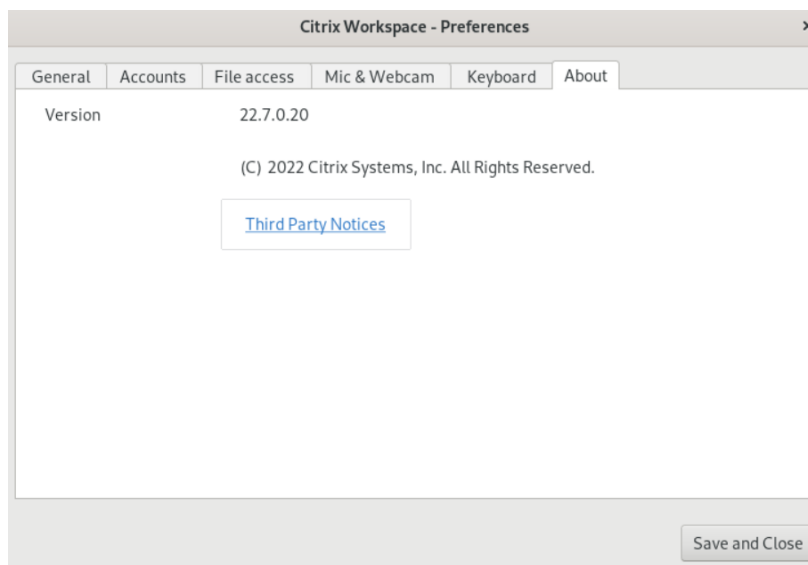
Citrix Workspace - Preferences

General | Accounts | File access | Mic & Webcam | Keyboard | About

Version 22.7.0.20

(C) 2022 Citrix Systems, Inc. All Rights Reserved.

Third Party Notices

Save and Close